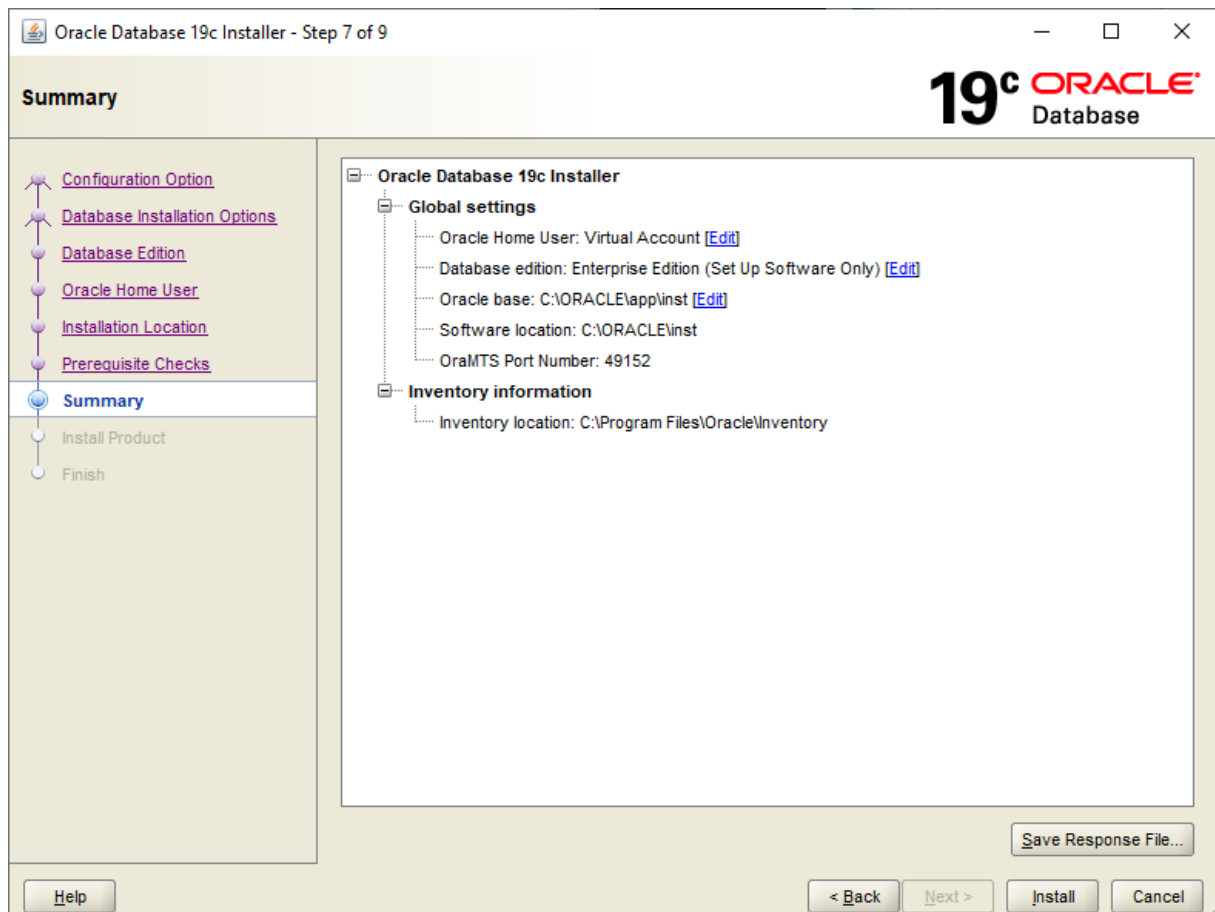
Oracle Database 19c Installer - Step 7 of 9

Summary

19c ORACLE Database

Configuration Option
Database Installation Options
Database Edition
Oracle Home User
Installation Location
Prerequisite Checks
Summary
Install Product
Finish

Oracle Database 19c Installer
Global settings
Oracle Home User: Virtual Account [Edit]
Database edition: Enterprise Edition (Set Up Software Only) [Edit]
Oracle base: C:\ORACLE\app\inst [Edit]
Software location: C:\ORACLE\inst
OraMTS Port Number: 49152
Inventory information
Inventory location: C:\Program Files\Oracle\Inventory

Save Response File...

Help

< Back
Next >
Install
Cancel